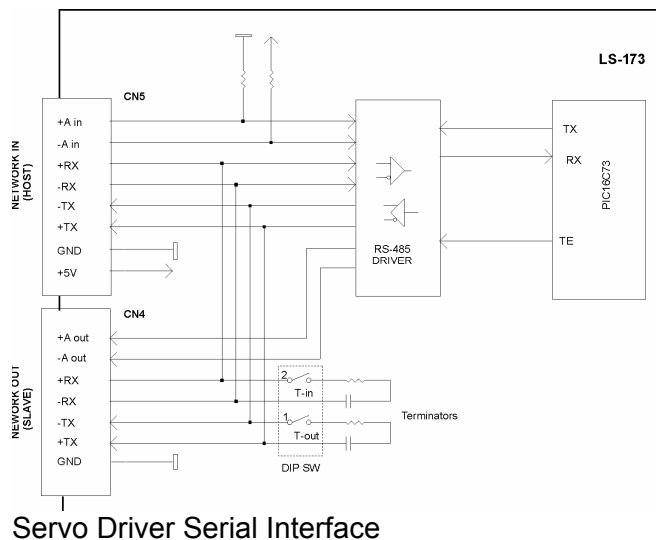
LS-173

CN5

NETWORK IN (HOST)

+A in
-A in
+RX
-RX
-TX
+TX
GND
+5V

RS-485 DRIVER

TX
RX
TE

PIC16C73

CN4

NETWORK OUT (SLAVE)

+A out
-A out
+RX
-RX
-TX
+TX
GND

2
T-in
1
T-out

DIP SW

Terminators

Servo Driver Serial Interface